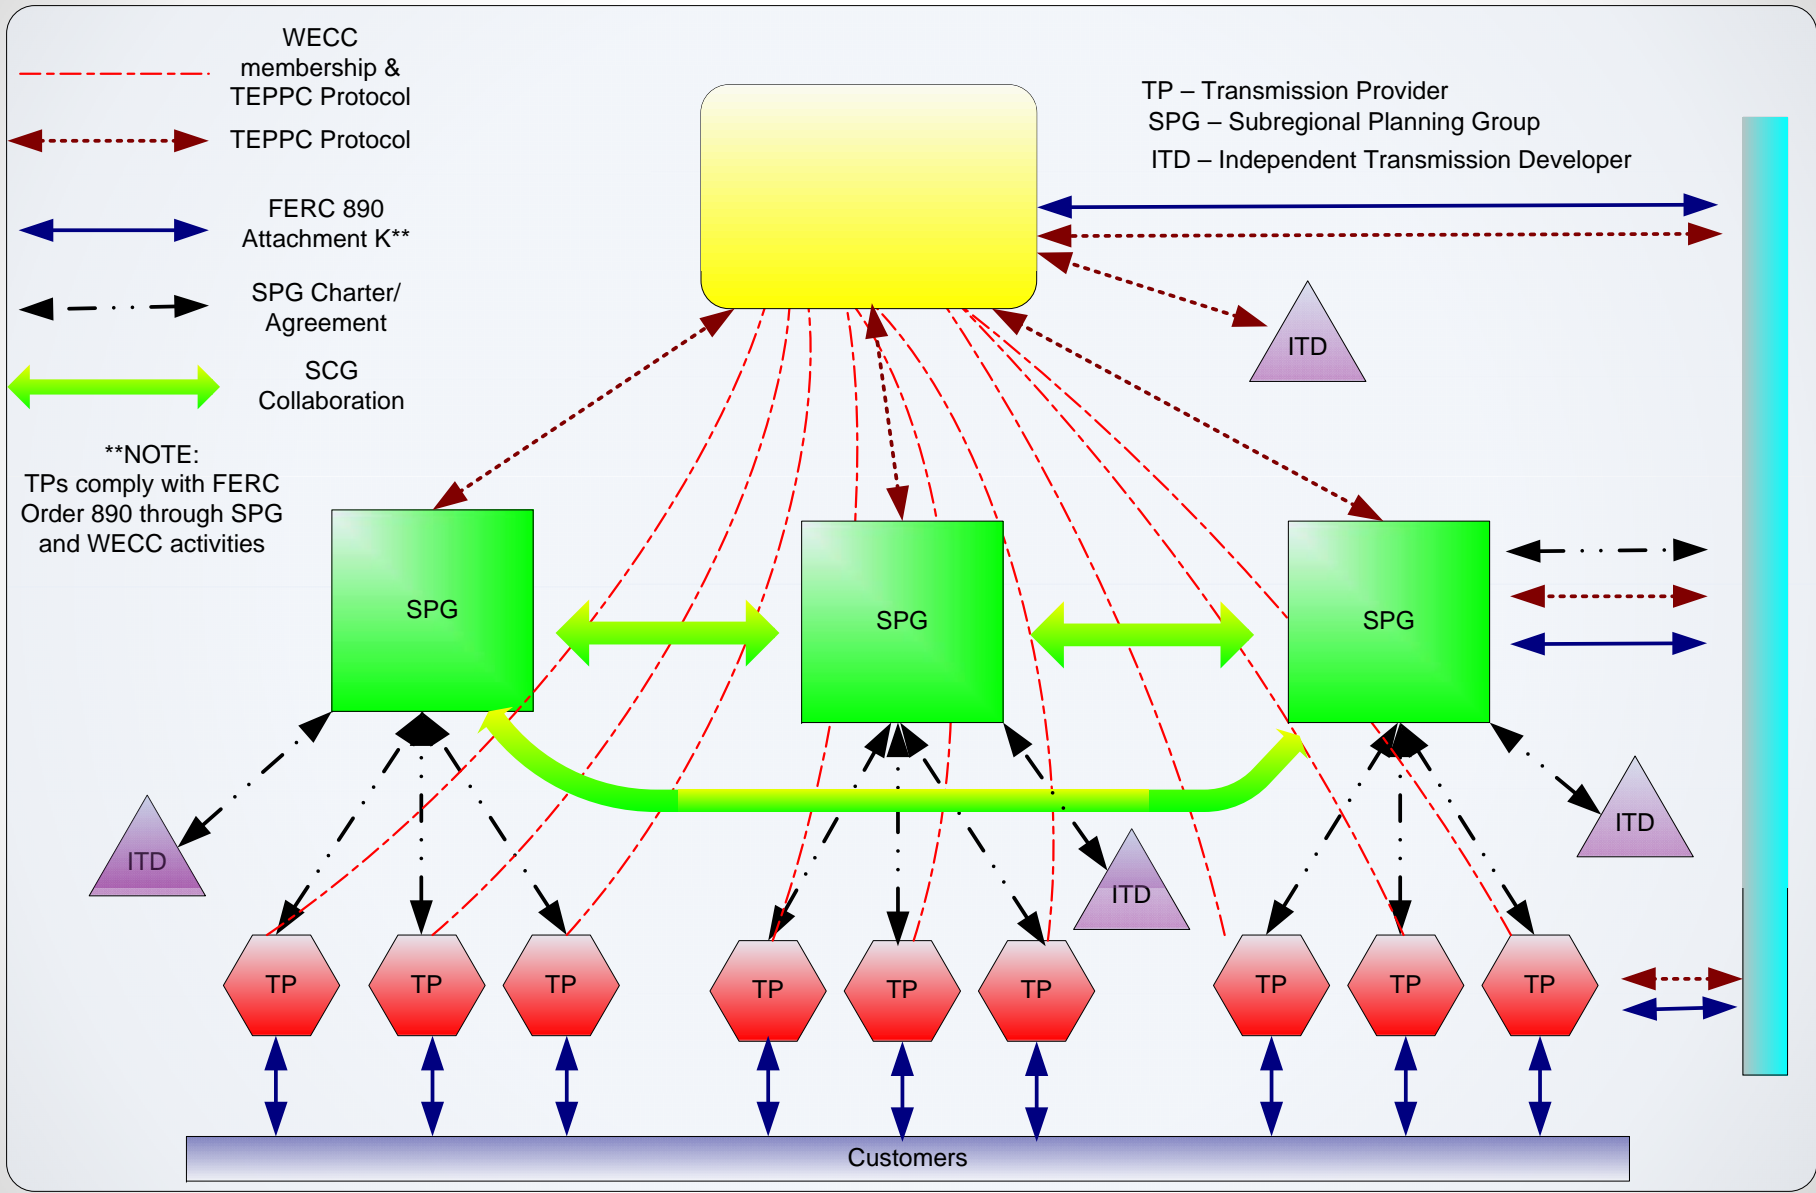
WECC membership & TEPPC Protocol

TEPPC Protocol

FERC 890 Attachment K**

SPG Charter/ Agreement

SCG Collaboration

**NOTE: TPs comply with FERC Order 890 through SPG and WECC activities

TP – Transmission Provider
SPG – Subregional Planning Group
ITD – Independent Transmission Developer

ITD

SPG

SPG

SPG

ITD

ITD

ITD

TP

TP

TP

TP

TP

TP

TP

TP

TP

Customers